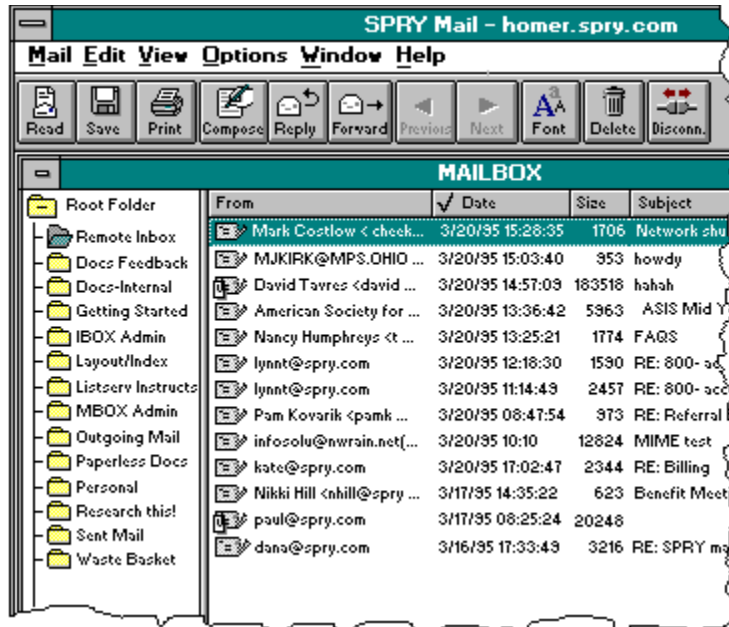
SPRY Mail - homer.spry.com

Mail Edit View Options Window Help

Read Save Print Compose Reply Forward Previous Next Font Delete Disconn.

MAILBOX

Root Folder
Remote Inbox
Docs Feedback
Docs-Internal
Getting Started
IBOX Admin
Layout/Index
Listserv Instructs
MBOX Admin
Outgoing Mail
Paperless Docs
Personal
Research this!
Sent Mail
Waste Basket

| From | ✓ Date | Size | Subject |
|---|---|---|---|
| Mark Costlow < cheek... | 3/20/95 15:28:35 | 1706 | Network shu |
| MJKIRK@MPS.OHIO ... | 3/20/95 15:03:40 | 953 | howdy |
| David Tavres <david ... | 3/20/95 14:57:09 | 183518 | hahah |
| American Society for ... | 3/20/95 13:36:42 | 5963 | ASIS Mid Y |
| Nancy Humphreys <t ... | 3/20/95 13:25:21 | 1774 | FAQS |
| lynnt@spry.com | 3/20/95 12:18:30 | 1590 | RE: 800- ac |
| lynnt@spry.com | 3/20/95 11:14:49 | 2457 | RE: 800- acc |
| Pam Kovarik <pamk ... | 3/20/95 08:47:54 | 973 | RE: Referral |
| infosolu@nwrain.net(... | 3/20/95 10:10 | 12824 | MIME test |
| kate@spry.com | 3/20/95 17:02:47 | 2344 | RE: Billing |
| Nikki Hill <nhill@spry ... | 3/17/95 14:35:22 | 623 | Benefit Meet |
| paul@spry.com | 3/17/95 08:25:24 | 20248 | |
| dana@spry.com | 3/16/95 17:33:49 | 3216 | RE: SPRY ma |